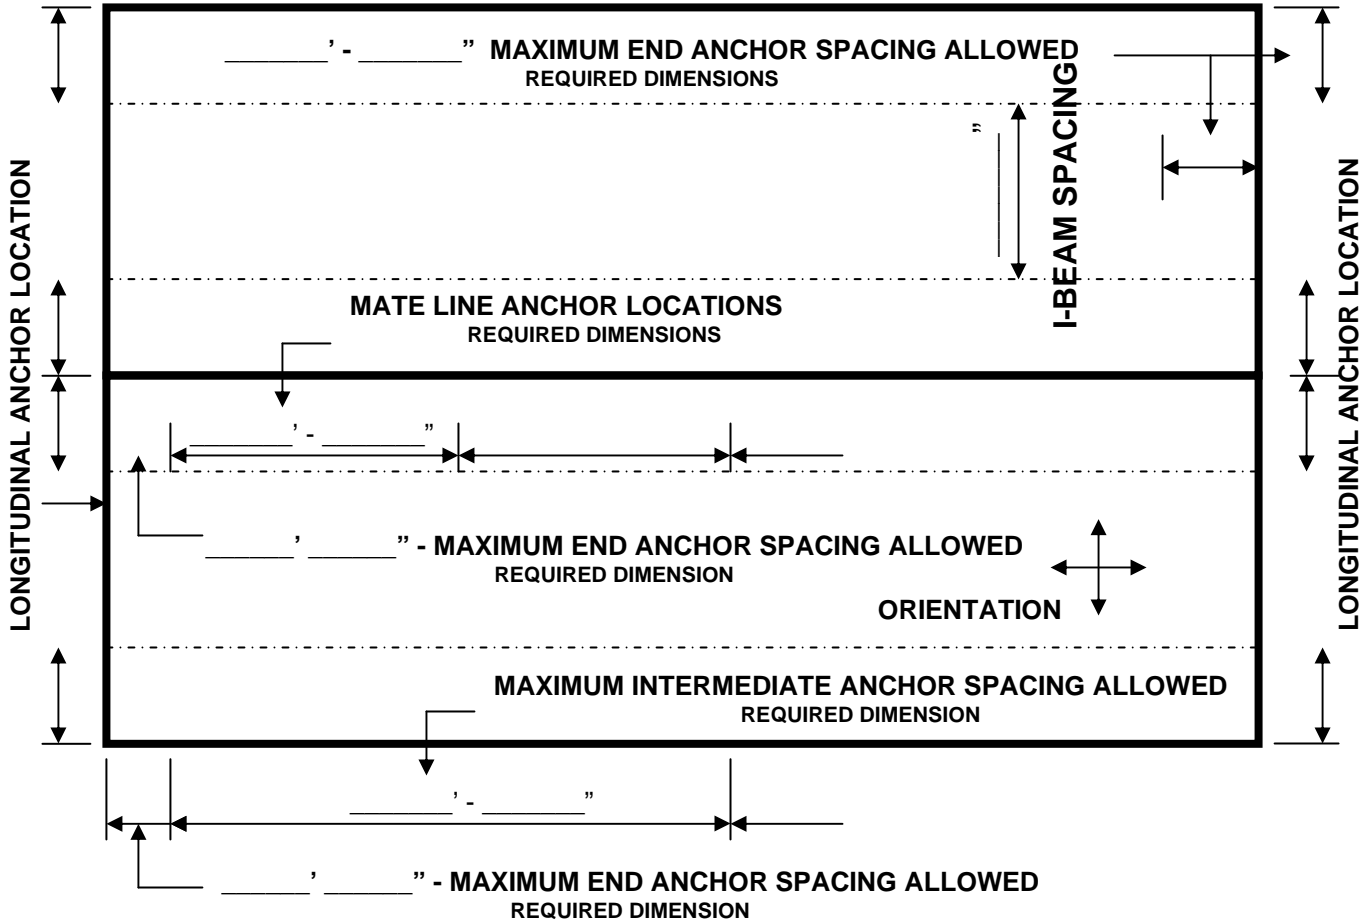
_______' - _______" MAXIMUM END ANCHOR SPACING ALLOWED
REQUIRED DIMENSIONS

LONGITUDINAL ANCHOR LOCATION

_______"

I-BEAM SPACING

LONGITUDINAL ANCHOR LOCATION

MATE LINE ANCHOR LOCATIONS
REQUIRED DIMENSIONS

_______' - _______"

______' ______" - MAXIMUM END ANCHOR SPACING ALLOWED
REQUIRED DIMENSION

ORIENTATION

MAXIMUM INTERMEDIATE ANCHOR SPACING ALLOWED
REQUIRED DIMENSION

_______' - _______"

______' ______" - MAXIMUM END ANCHOR SPACING ALLOWED
REQUIRED DIMENSION